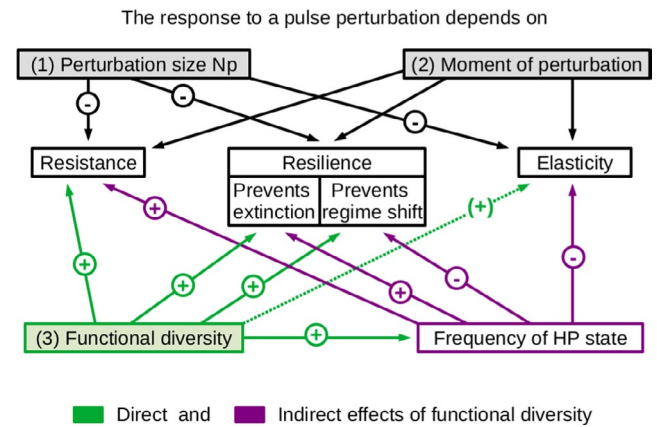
The response to a pulse perturbation depends on

(1) Perturbation size Np

(2) Moment of perturbation

-

-

-

Resistance

Resilience

Prevents extinction

Prevents regime shift

Elasticity

+

(+)

+

+

+

+

-

-

(3) Functional diversity

+

Frequency of HP state

Direct and Indirect effects of functional diversity